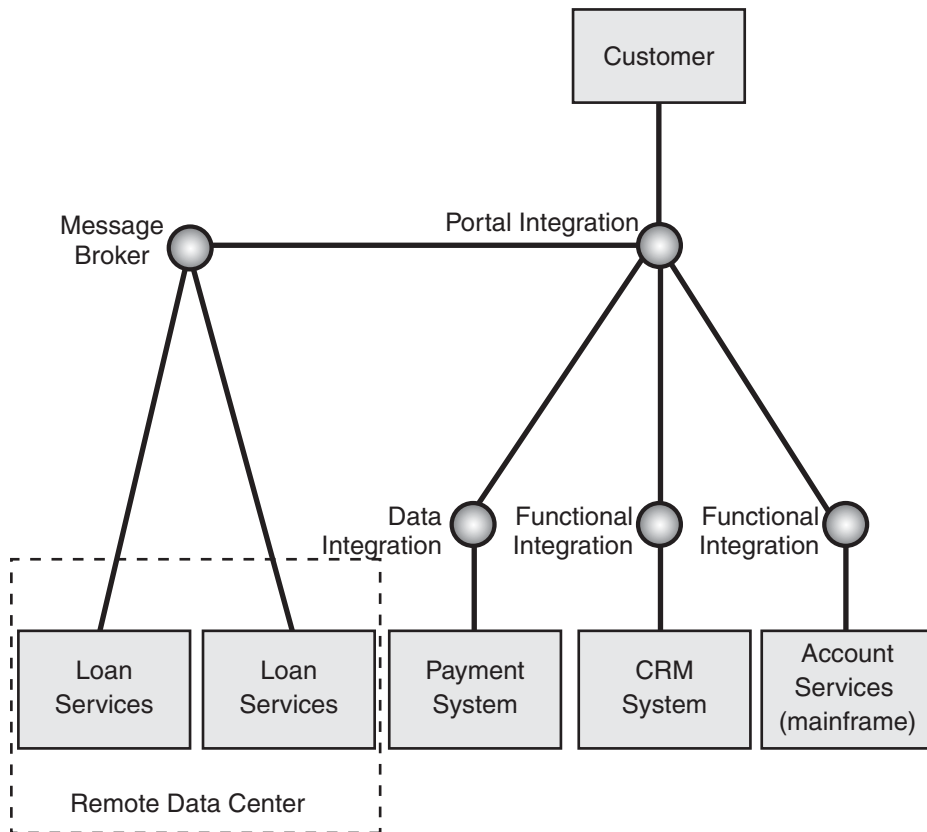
Customer

Message Broker

Portal Integration

Data Integration

Functional Integration

Functional Integration

Loan Services

Loan Services

Payment System

CRM System

Account Services (mainframe)

Remote Data Center